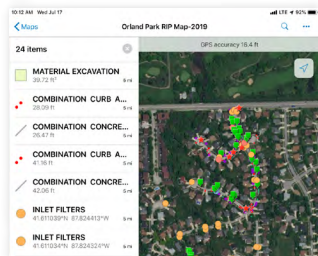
10:12 AM Wed Jul 17

LTE 92%

Maps

Orland Park RIP Map-2019

24 items

GPS accuracy 16.4 ft

MATERIAL EXCAVATION
39.72 ft²

COMBINATION CURB A...
28.09 ft

COMBINATION CONCRE...
26.47 ft

COMBINATION CURB A...
41.16 ft

COMBINATION CONCRE...
42.06 ft

INLET FILTERS
41.611039°N 87.824413°W

INLET FILTERS
41.611034°N 87.824324°W